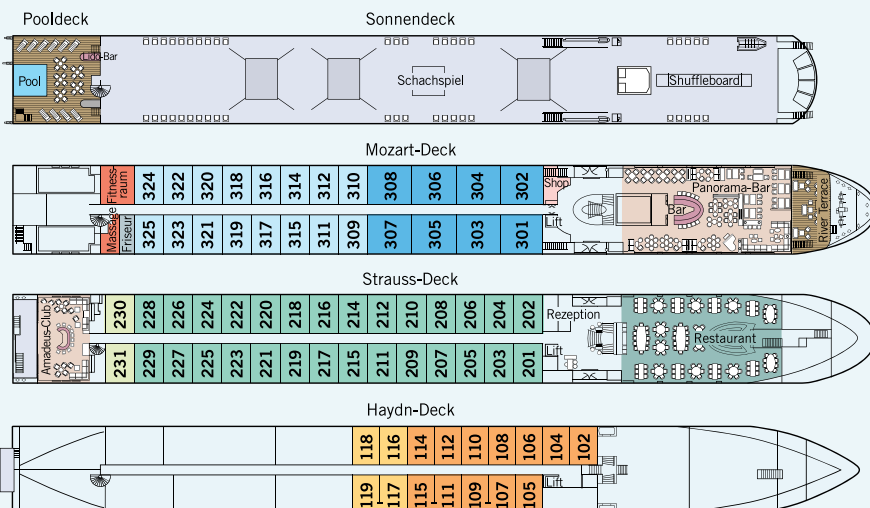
Pooldeck

Sonnendeck

Pool

Bar

Schachspiel

Shuffleboard

Mozart-Deck

Fitness-raum

324 322 320 318 316 314 312 310 308 306 304 302

Shop

Panorama-Bar

Bar

Massage

Friseur

325 323 321 319 317 315 311 309 307 305 303 301

Lift

River Terrace

Strauss-Deck

Amadeus-Club

230 228 226 224 222 220 218 216 214 212 210 208 206 204 202

Rezeption

231 229 227 225 223 221 219 217 215 211 209 207 205 203 201

Lift

Restaurant

Haydn-Deck

118 116 114 112 110 108 106 104 102

119 117 115 111 109 107 105

Lift